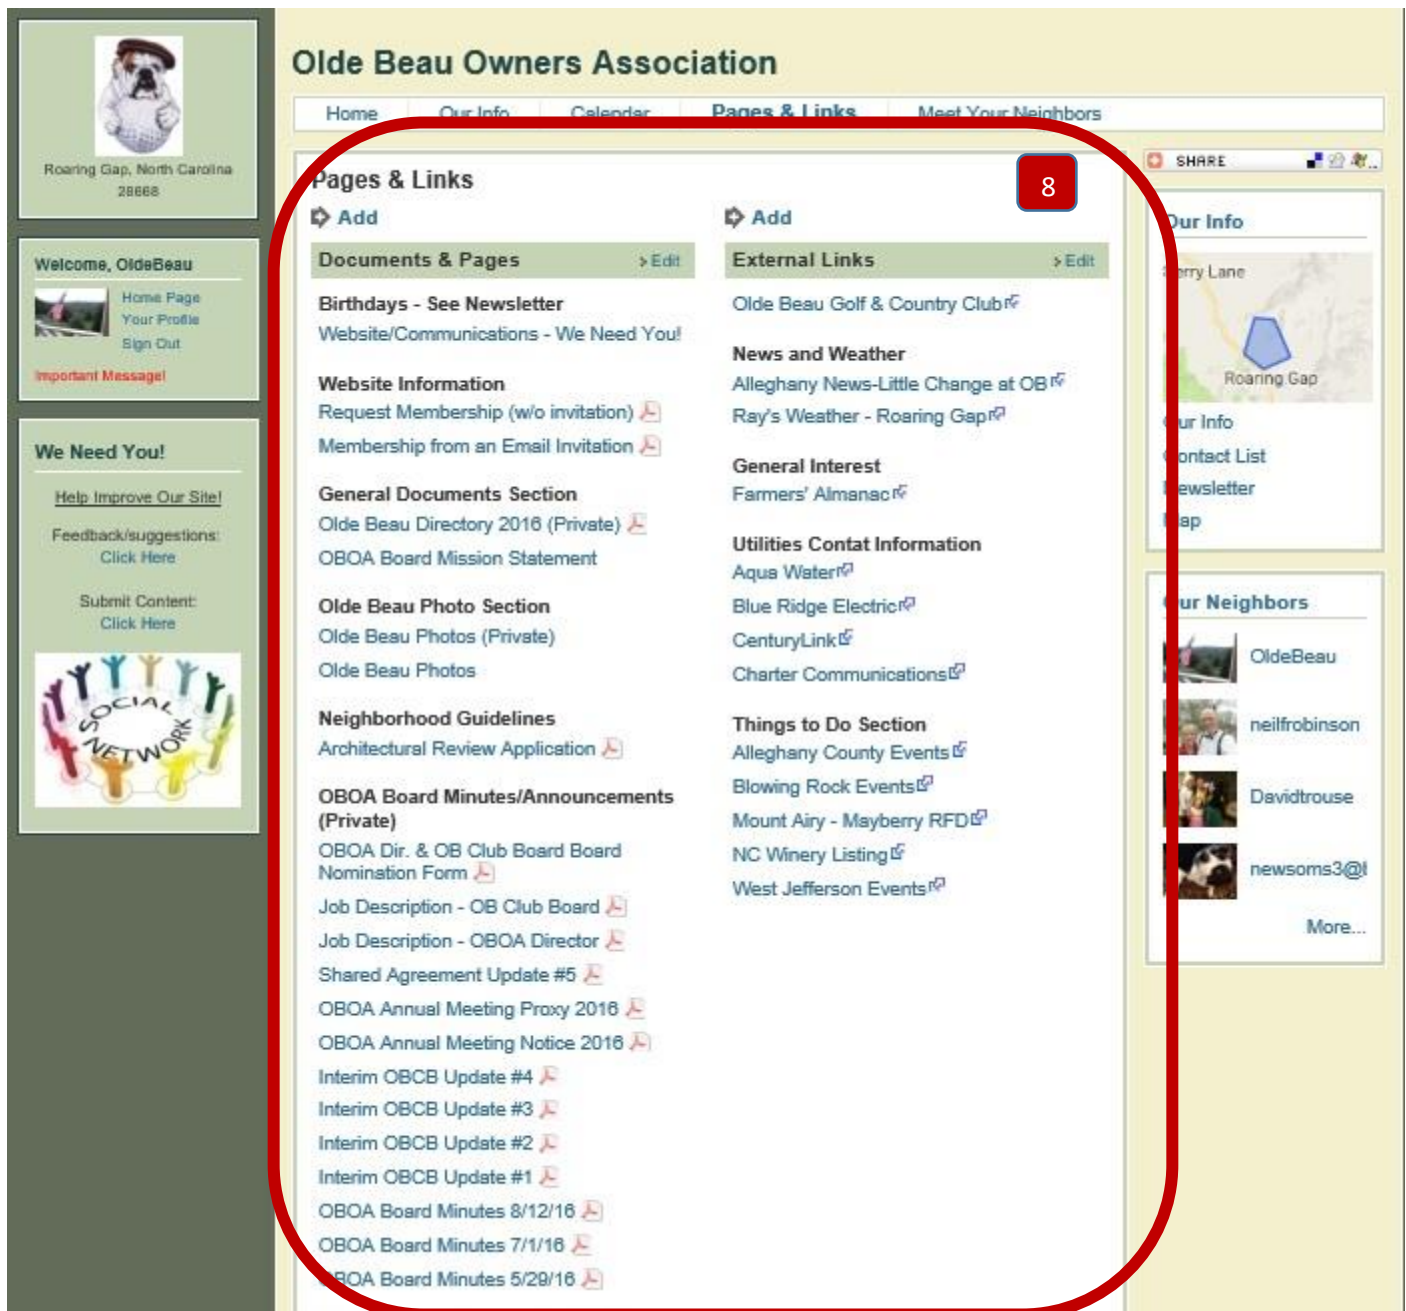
Roaring Gap, North Carolina 28668

Welcome, OldeBeau

Home Page
Your Profile
Sign Out

Important Message!

We Need You!

Help Improve Our Site!

Feedback/suggestions:
Click Here

Submit Content:
Click Here

SOCIAL NETWORK

Olde Beau Owners Association

Home | Our Info | Calendar | Pages & Links | Meet Your Neighbors

Pages & Links

8

Add

Documents & Pages
Edit

Birthdays - See Newsletter
Website/Communications - We Need You!

Website Information
Request Membership (w/o invitation)
Membership from an Email Invitation

General Documents Section
Olde Beau Directory 2016 (Private)
OBOA Board Mission Statement

Olde Beau Photo Section
Olde Beau Photos (Private)
Olde Beau Photos

Neighborhood Guidelines
Architectural Review Application

OBOA Board Minutes/Announcements (Private)
OBOA Dir. & OB Club Board Board Nomination Form
Job Description - OB Club Board
Job Description - OBOA Director
Shared Agreement Update #5
OBOA Annual Meeting Proxy 2016
OBOA Annual Meeting Notice 2016
Interim OBCB Update #4
Interim OBCB Update #3
Interim OBCB Update #2
Interim OBCB Update #1
OBOA Board Minutes 8/12/16
OBOA Board Minutes 7/1/16
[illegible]BOA Board Minutes 5/29/16

Add

External Links
Edit

Olde Beau Golf & Country Club

News and Weather
Alleghany News-Little Change at OB
Ray's Weather - Roaring Gap

General Interest
Farmers' Almanac

Utilities Contat Information
Aqua Water
Blue Ridge Electric
CenturyLink
Charter Communications

Things to Do Section
Alleghany County Events
Blowing Rock Events
Mount Airy - Mayberry RFD
NC Winery Listing
West Jefferson Events

SHARE

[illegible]ur Info
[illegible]rry Lane
Roaring Gap
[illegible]ur Info
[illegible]ontact List
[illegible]ewsletter
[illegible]ap

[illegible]ur Neighbors
OldeBeau
neilfrobinson
Davidtrouse
newsoms3@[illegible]
More...